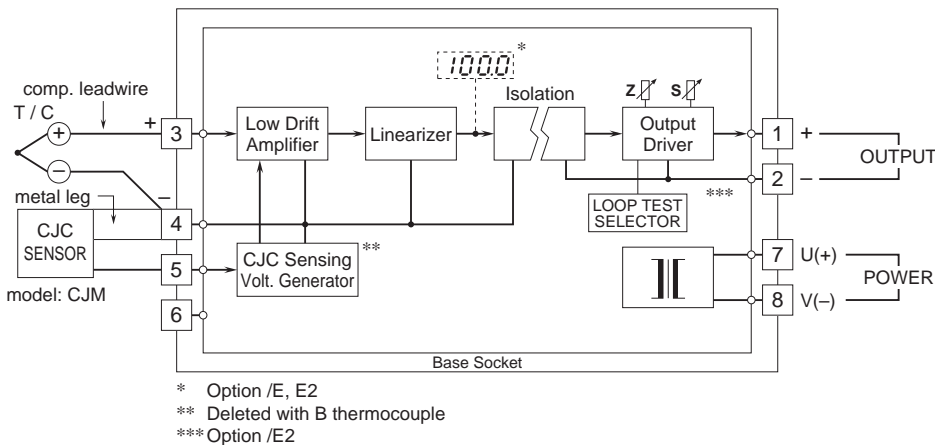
comp. leadwire
T / C
+
−
metal leg
CJC SENSOR
model: CJM
3
4
5
6
Low Drift Amplifier
Linearizer
1000.0 *
Isolation
Z
S
Output Driver
CJC Sensing Volt. Generator **
LOOP TEST SELECTOR
***
1 +
2 −
OUTPUT
7 U(+)
8 V(−)
POWER
Base Socket

* Option /E, E2
** Deleted with B thermocouple
*** Option /E2